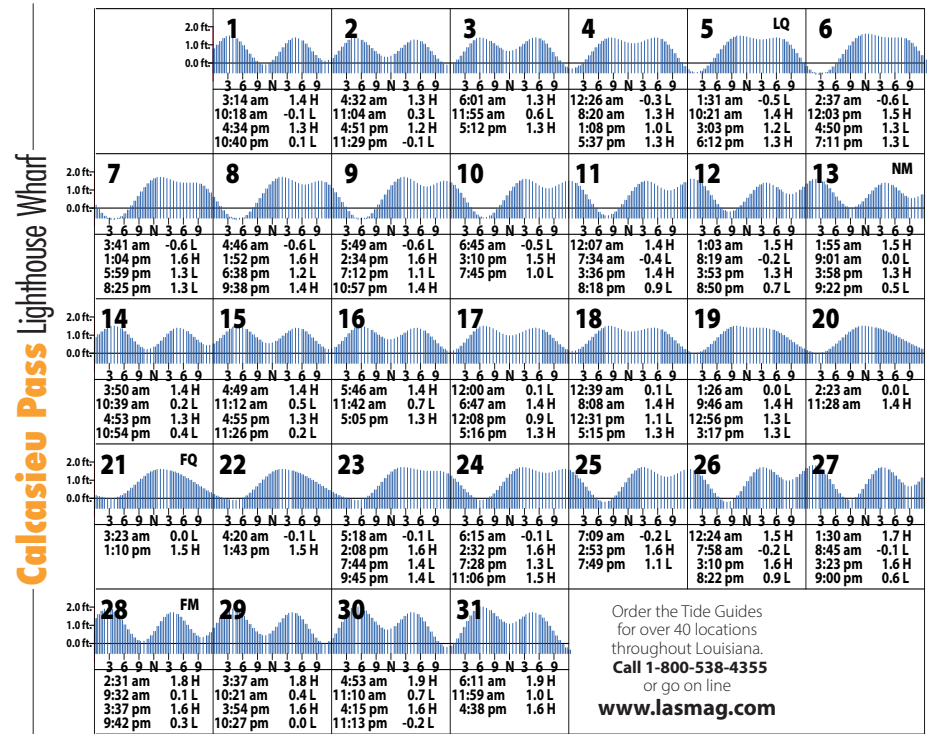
Calcasieu Pass Lighthouse Wharf

| 1 | 2 | 3 | 4 | 5 LQ | 6 |
|---|---|---|---|---|---|
| 3:14 am 1.4 H<br>10:18 am -0.1 L<br>4:34 pm 1.3 H<br>10:40 pm 0.1 L | 4:32 am 1.3 H<br>11:04 am 0.3 L<br>4:51 pm 1.2 H<br>11:29 pm -0.1 L | 6:01 am 1.3 H<br>11:55 am 0.6 L<br>5:12 pm 1.3 H | 12:26 am -0.3 L<br>8:20 am 1.3 H<br>1:08 pm 1.0 L<br>5:37 pm 1.3 H | 1:31 am -0.5 L<br>10:21 am 1.4 H<br>3:03 pm 1.2 L<br>6:12 pm 1.3 H | 2:37 am -0.6 L<br>12:03 pm 1.5 H<br>4:50 pm 1.3 L<br>7:11 pm 1.3 L |

| 7 | 8 | 9 | 10 | 11 | 12 | 13 NM |
|---|---|---|---|---|---|---|
| 3:41 am -0.6 L<br>1:04 pm 1.6 H<br>5:59 pm 1.3 L<br>8:25 pm 1.3 L | 4:46 am -0.6 L<br>1:52 pm 1.6 H<br>6:38 pm 1.2 L<br>9:38 pm 1.4 H | 5:49 am -0.6 L<br>2:34 pm 1.6 H<br>7:12 pm 1.1 L<br>10:57 pm 1.4 H | 6:45 am -0.5 L<br>3:10 pm 1.5 H<br>7:45 pm 1.0 L | 12:07 am 1.4 H<br>7:34 am -0.4 L<br>3:36 pm 1.4 H<br>8:18 pm 0.9 L | 1:03 am 1.5 H<br>8:19 am -0.2 L<br>3:53 pm 1.3 H<br>8:50 pm 0.7 L | 1:55 am 1.5 H<br>9:01 am 0.0 L<br>3:58 pm 1.3 H<br>9:22 pm 0.5 L |

| 14 | 15 | 16 | 17 | 18 | 19 | 20 |
|---|---|---|---|---|---|---|
| 3:50 am 1.4 H<br>10:39 am 0.2 L<br>4:53 pm 1.3 H<br>10:54 pm 0.4 L | 4:49 am 1.4 H<br>11:12 am 0.5 L<br>4:55 pm 1.3 H<br>11:26 pm 0.2 L | 5:46 am 1.4 H<br>11:42 am 0.7 L<br>5:05 pm 1.3 H | 12:00 am 0.1 L<br>6:47 am 1.4 H<br>12:08 pm 0.9 L<br>5:16 pm 1.3 H | 12:39 am 0.1 L<br>8:08 am 1.4 H<br>12:31 pm 1.1 L<br>5:15 pm 1.3 H | 1:26 am 0.0 L<br>9:46 am 1.4 H<br>12:56 pm 1.3 L<br>3:17 pm 1.3 L | 2:23 am 0.0 L<br>11:28 am 1.4 H |

| 21 FQ | 22 | 23 | 24 | 25 | 26 | 27 |
|---|---|---|---|---|---|---|
| 3:23 am 0.0 L<br>1:10 pm 1.5 H | 4:20 am -0.1 L<br>1:43 pm 1.5 H | 5:18 am -0.1 L<br>2:08 pm 1.6 H<br>7:44 pm 1.4 L<br>9:45 pm 1.4 L | 6:15 am -0.1 L<br>2:32 pm 1.6 H<br>7:28 pm 1.3 L<br>11:06 pm 1.5 H | 7:09 am -0.2 L<br>2:53 pm 1.6 H<br>7:49 pm 1.1 L | 12:24 am 1.5 H<br>7:58 am -0.2 L<br>3:10 pm 1.6 H<br>8:22 pm 0.9 L | 1:30 am 1.7 H<br>8:45 am -0.1 L<br>3:23 pm 1.6 H<br>9:00 pm 0.6 L |

| 28 FM | 29 | 30 | 31 |
|---|---|---|---|
| 2:31 am 1.8 H<br>9:32 am 0.1 L<br>3:37 pm 1.6 H<br>9:42 pm 0.3 L | 3:37 am 1.8 H<br>10:21 am 0.4 L<br>3:54 pm 1.6 H<br>10:27 pm 0.0 L | 4:53 am 1.9 H<br>11:10 am 0.7 L<br>4:15 pm 1.6 H<br>11:13 pm -0.2 L | 6:11 am 1.9 H<br>11:59 am 1.0 L<br>4:38 pm 1.6 H |

2.0 ft. 1.0 ft. 0.0 ft.
3 6 9 N 3 6 9

Order the Tide Guides for over 40 locations throughout Louisiana.
Call 1-800-538-4355
or go on line
www.lasmag.com